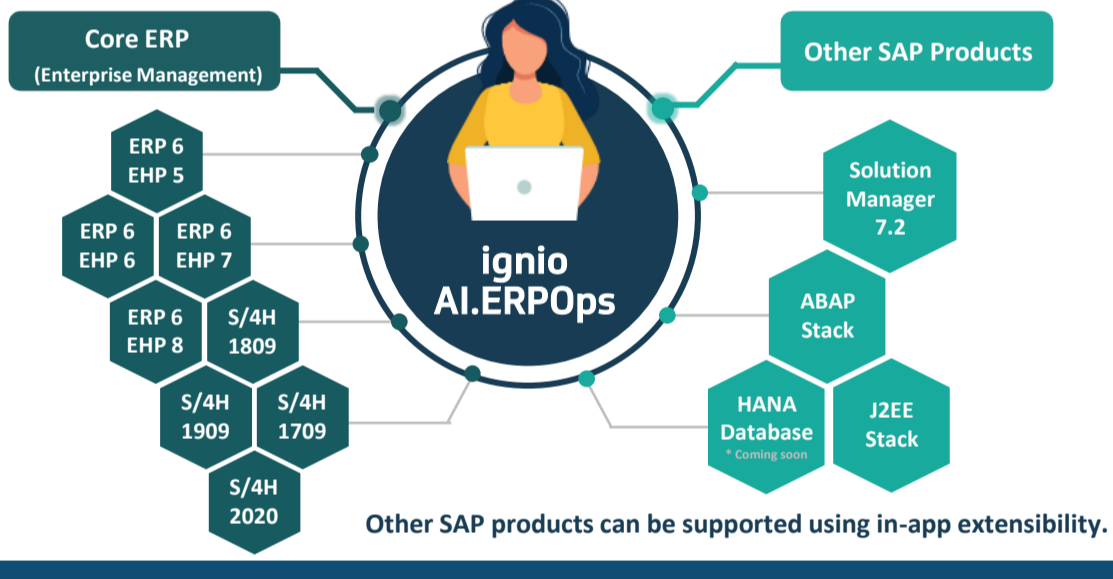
Core ERP
(Enterprise Management)

Other SAP Products

ignio
AI.ERPOps

ERP 6
EHP 5

ERP 6
EHP 6

ERP 6
EHP 7

ERP 6
EHP 8

S/4H
1809

S/4H
1909

S/4H
1709

S/4H
2020

Solution
Manager
7.2

ABAP
Stack

HANA
Database
* Coming soon

J2EE
Stack

Other SAP products can be supported using in-app extensibility.